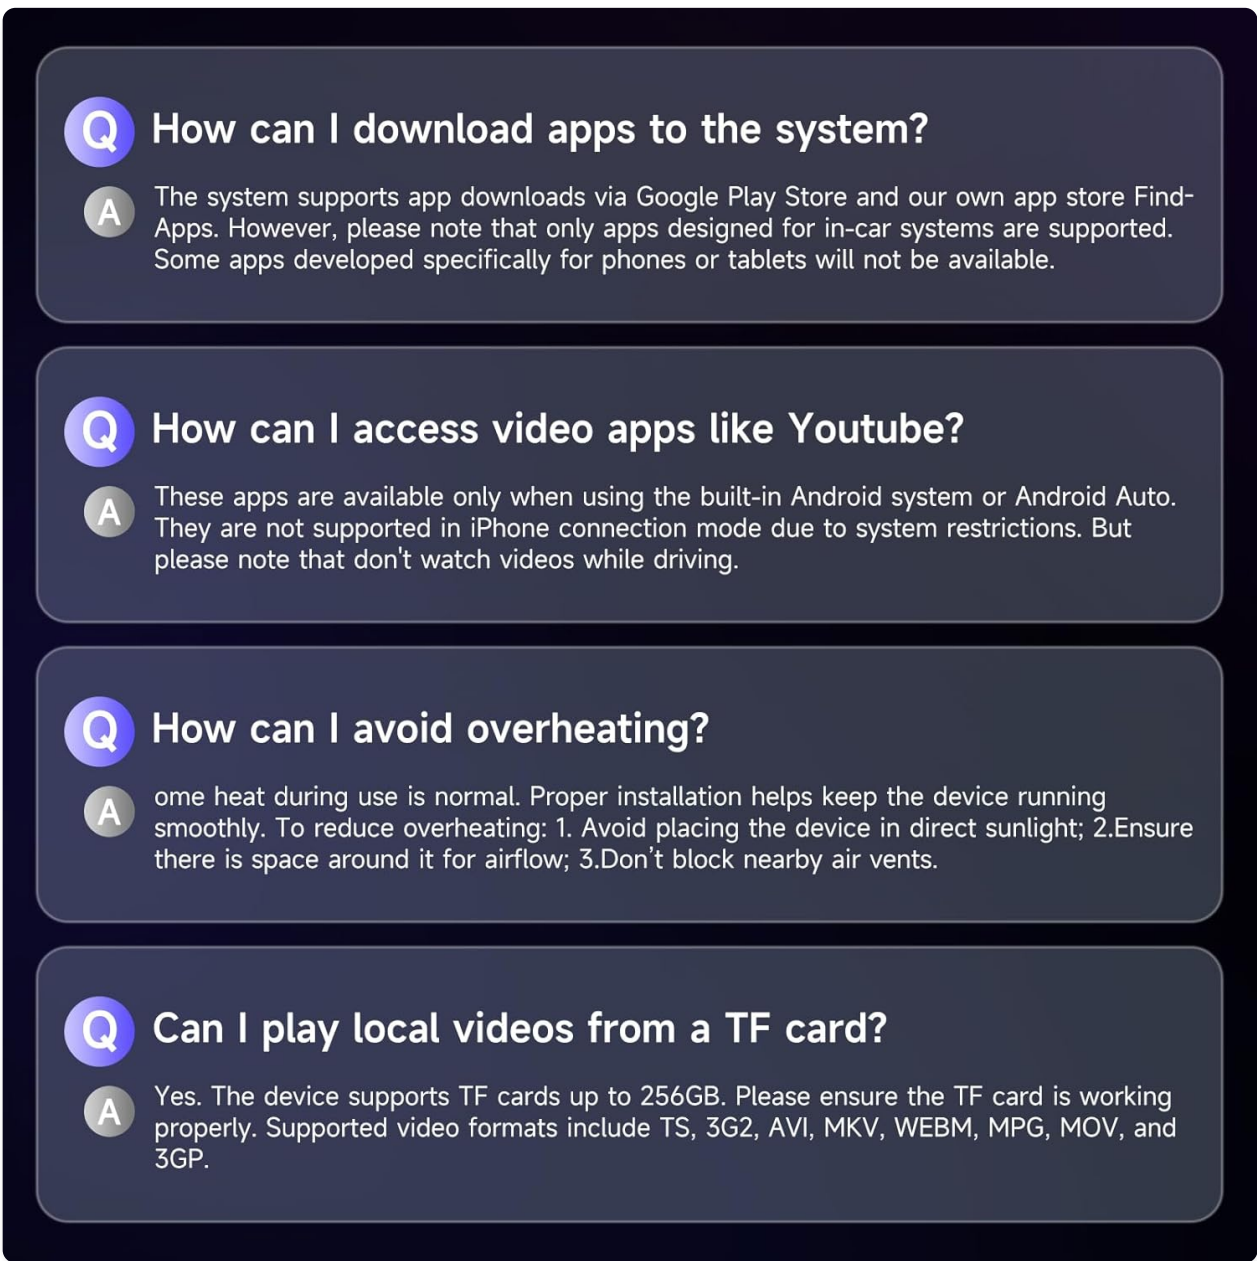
Q How can I download apps to the system?

A The system supports app downloads via Google Play Store and our own app store Find-Apps. However, please note that only apps designed for in-car systems are supported. Some apps developed specifically for phones or tablets will not be available.

Q How can I access video apps like Youtube?

A These apps are available only when using the built-in Android system or Android Auto. They are not supported in iPhone connection mode due to system restrictions. But please note that don't watch videos while driving.

Q How can I avoid overheating?

A ome heat during use is normal. Proper installation helps keep the device running smoothly. To reduce overheating: 1. Avoid placing the device in direct sunlight; 2.Ensure there is space around it for airflow; 3.Don't block nearby air vents.

Q Can I play local videos from a TF card?

A Yes. The device supports TF cards up to 256GB. Please ensure the TF card is working properly. Supported video formats include TS, 3G2, AVI, MKV, WEBM, MPG, MOV, and 3GP.